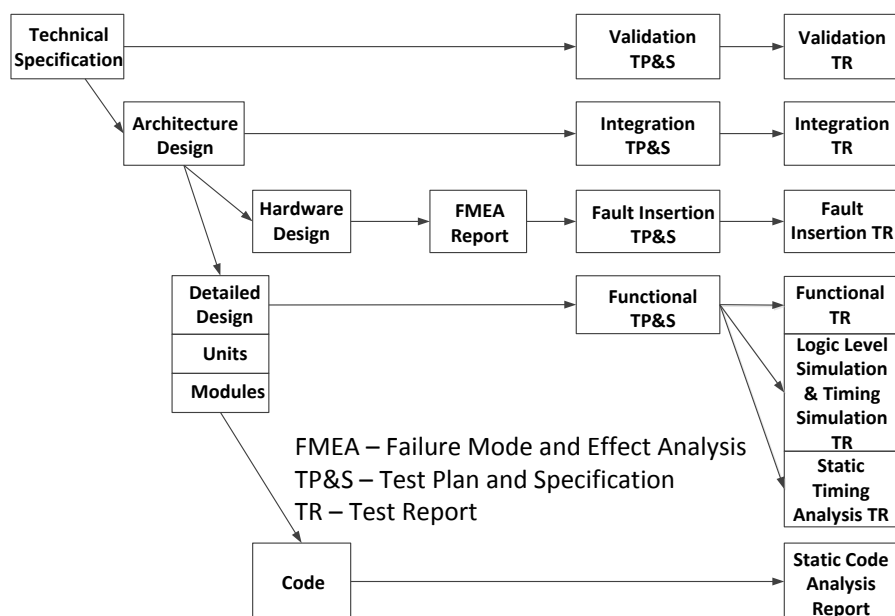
Technical Specification

Validation TP&S

Validation TR

Architecture Design

Integration TP&S

Integration TR

Hardware Design

FMEA Report

Fault Insertion TP&S

Fault Insertion TR

Detailed Design

Units

Modules

Functional TP&S

Functional TR

Logic Level Simulation & Timing Simulation TR

Static Timing Analysis TR

FMEA – Failure Mode and Effect Analysis
TP&S – Test Plan and Specification
TR – Test Report

Code

Static Code Analysis Report